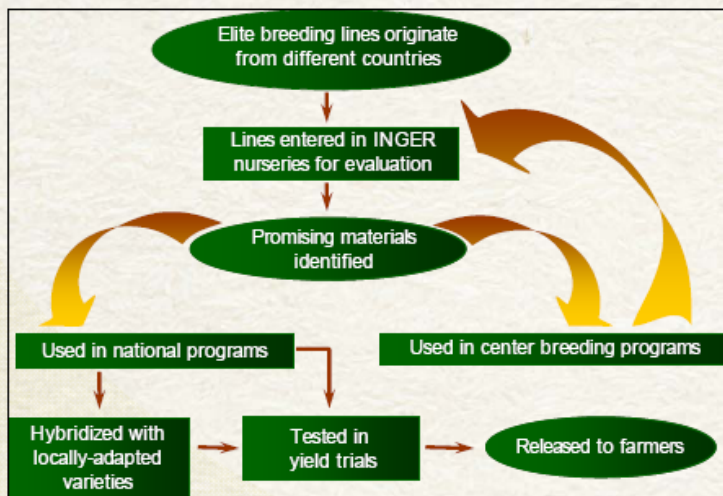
Elite breeding lines originate from different countries

Lines entered in INGER nurseries for evaluation

Promising materials identified

Used in national programs

Used in center breeding programs

Hybridized with locally-adapted varieties

Tested in yield trials

Released to farmers